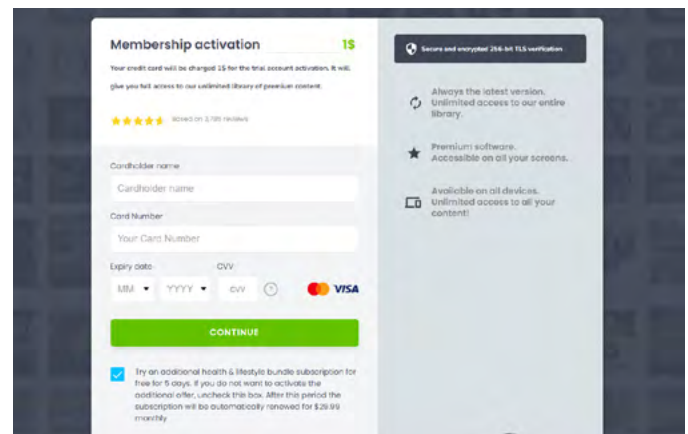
Membership activation 1$

Your credit card will be charged 1$ for the trial account activation. It will give you full access to our unlimited library of premium content.

Based on 3,785 reviews

Cardholder name

Cardholder name

Card Number

Your Card Number

Expiry date CVV

MM YYYY cvv

VISA

CONTINUE

Try an additional health & lifestyle bundle subscription for free for 5 days. If you do not want to activate the additional offer, uncheck this box. After this period the subscription will be automatically renewed for $29.99 monthly.

Secure and encrypted 256-bit TLS verification

Always the latest version. Unlimited access to our entire library.

Premium software. Accessible on all your screens.

Available on all devices. Unlimited access to all your content!